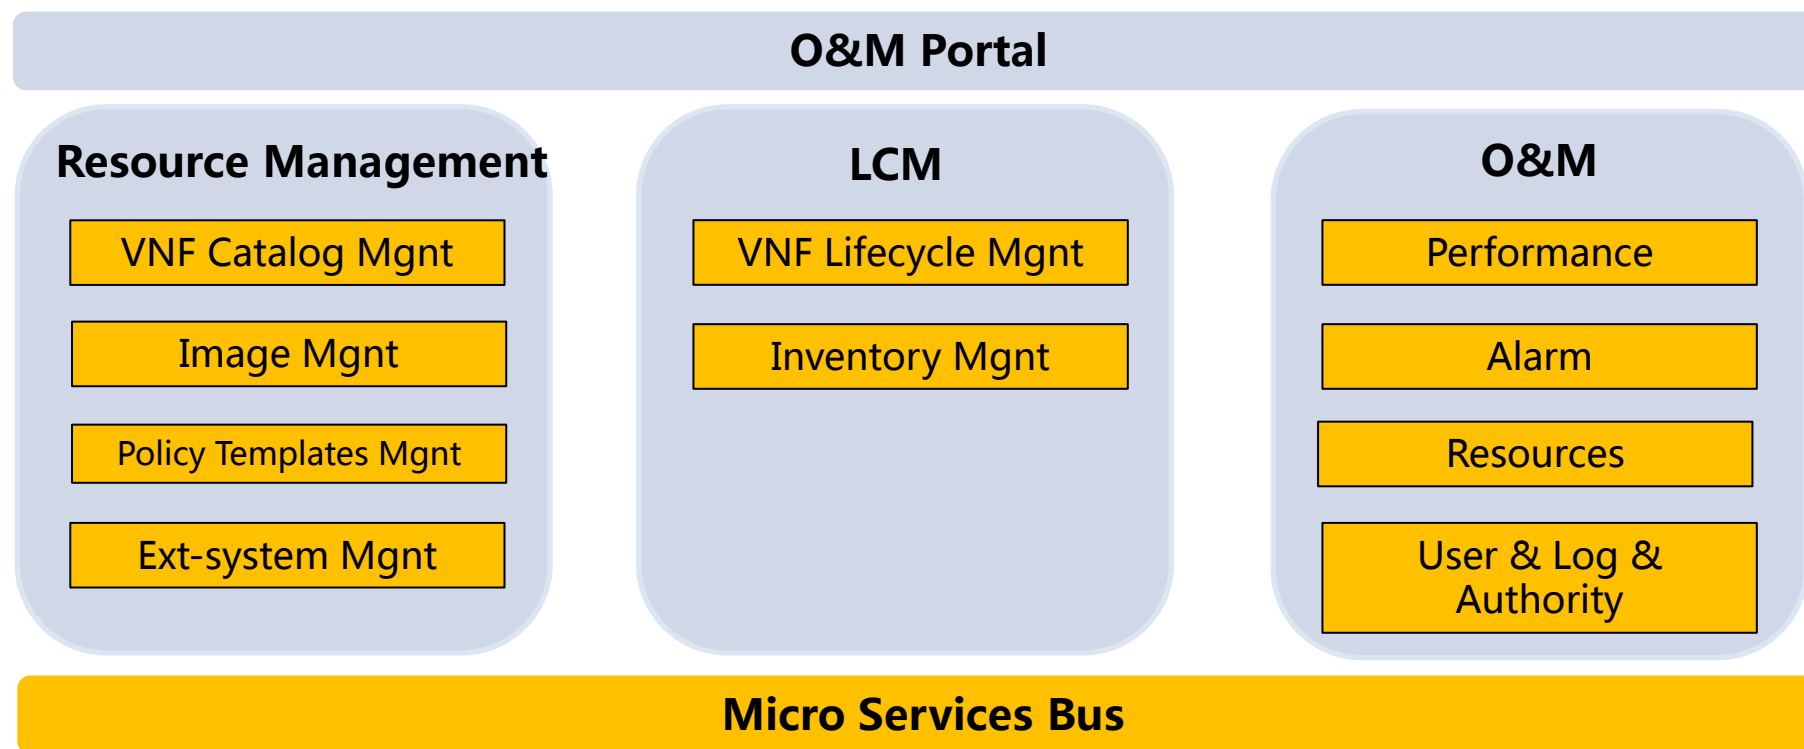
O&M Portal

Resource Management

VNF Catalog Mgnt

Image Mgnt

Policy Templates Mgnt

Ext-system Mgnt

LCM

VNF Lifecycle Mgnt

Inventory Mgnt

O&M

Performance

Alarm

Resources

User & Log & Authority

Micro Services Bus